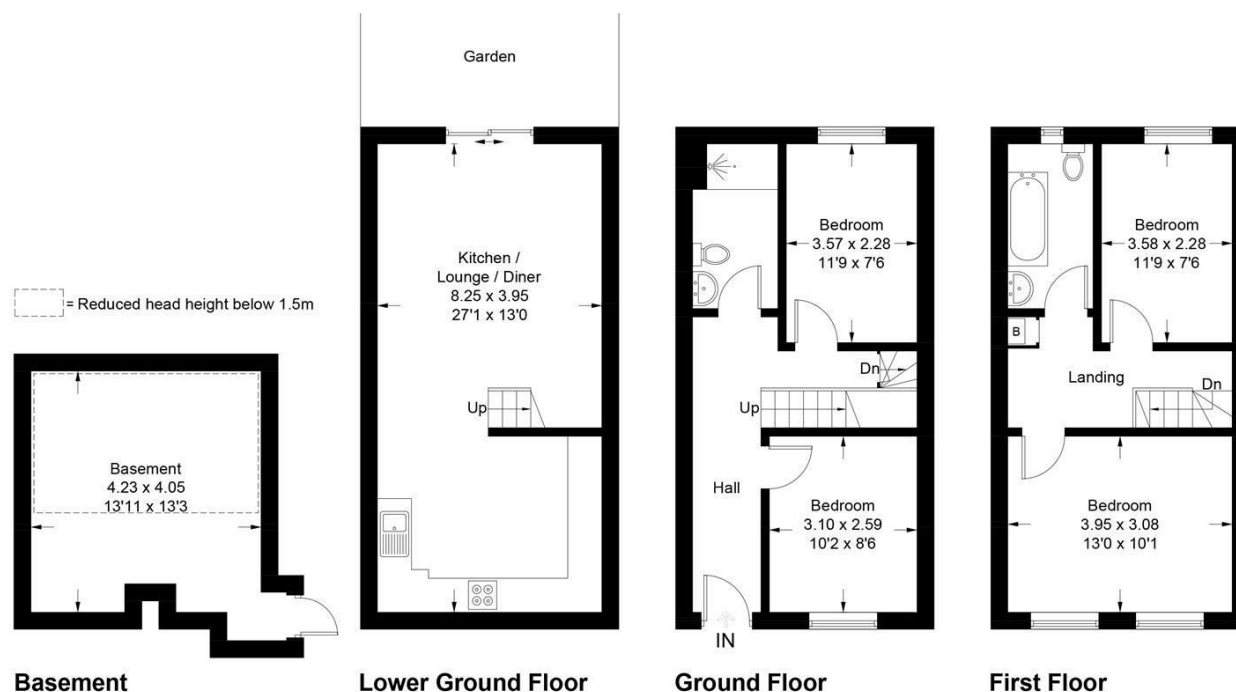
= Reduced head height below 1.5m

Basement
4.23 x 4.05
13'11 x 13'3

Basement

Garden

Kitchen /
Lounge / Diner
8.25 x 3.95
27'1 x 13'0

Up

Lower Ground Floor

Bedroom
3.57 x 2.28
11'9 x 7'6

Dn

Up

Hall

Bedroom
3.10 x 2.59
10'2 x 8'6

IN

Ground Floor

Bedroom
3.58 x 2.28
11'9 x 7'6

B

Landing

Dn

Bedroom
3.95 x 3.08
13'0 x 10'1

First Floor